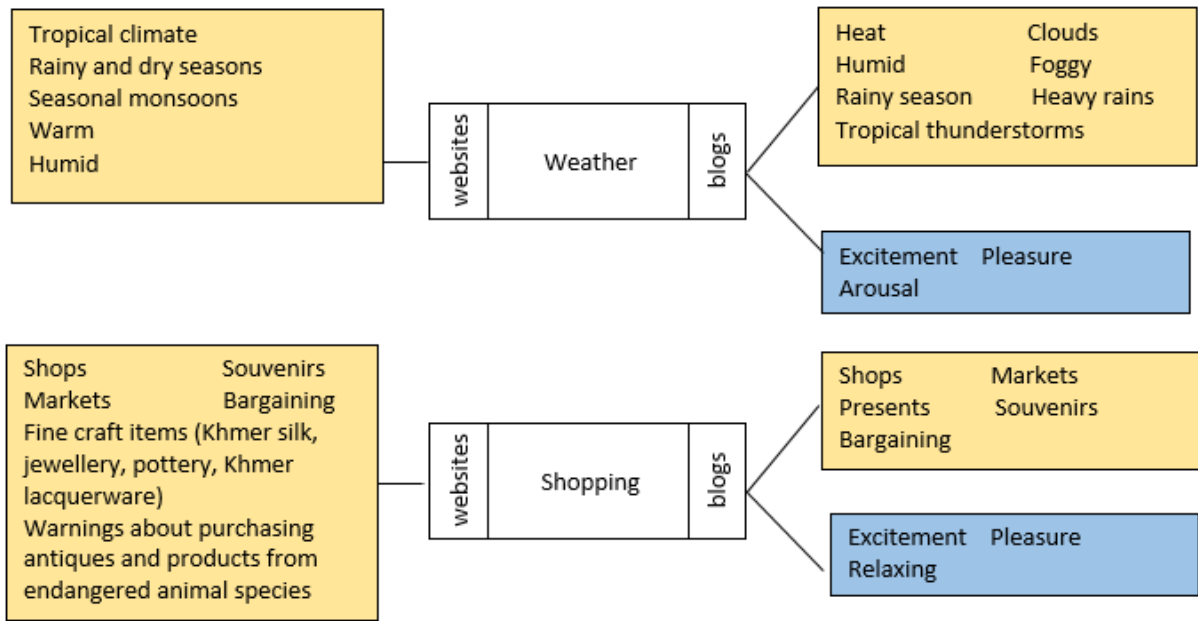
Tropical climate
Rainy and dry seasons
Seasonal monsoons
Warm
Humid

websites

Weather

blogs

Heat
Clouds
Humid
Foggy
Rainy season
Heavy rains
Tropical thunderstorms

Excitement
Pleasure
Arousal

Shops
Souvenirs
Markets
Bargaining
Fine craft items (Khmer silk, jewellery, pottery, Khmer lacquerware)
Warnings about purchasing antiques and products from endangered animal species

websites

Shopping

blogs

Shops
Markets
Presents
Souvenirs
Bargaining

Excitement
Pleasure
Relaxing